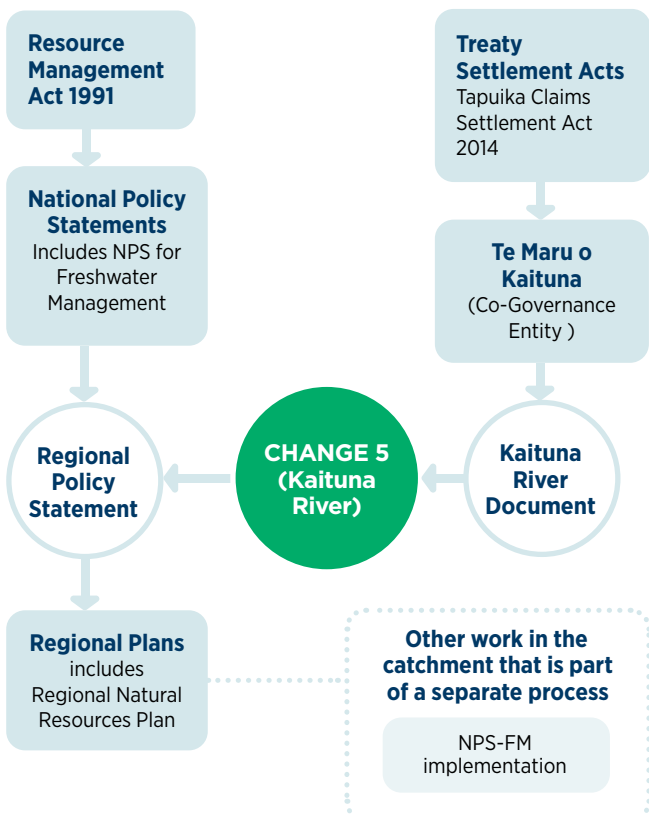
Resource Management Act 1991

National Policy Statements
Includes NPS for Freshwater Management

Regional Policy Statement

Regional Plans
includes Regional Natural Resources Plan

Treaty Settlement Acts
Tapuika Claims Settlement Act 2014

Te Maru o Kaituna
(Co-Governance Entity )

Kaituna River Document

CHANGE 5 (Kaituna River)

Other work in the catchment that is part of a separate process

NPS-FM implementation